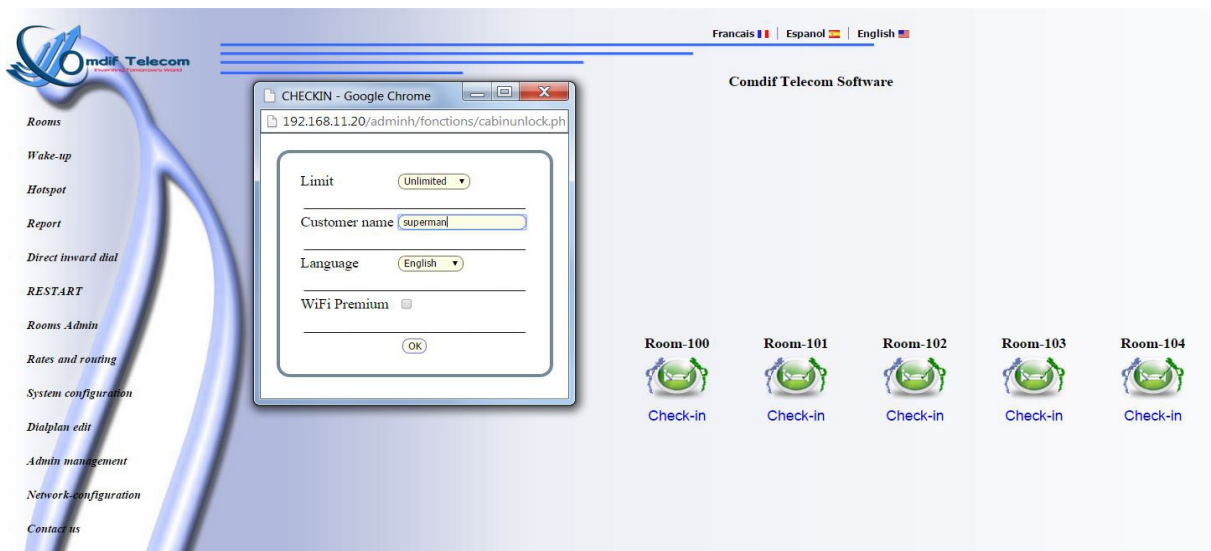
Comdif Telecom
Inventing Tomorrow's World

Francais | Espanol | English

Comdif Telecom Software

Rooms

Wake-up

Hotspot

Report

Direct inward dial

RESTART

Rooms Admin

Rates and routing

System configuration

Dialplan edit

Admin management

Network-configuration

Contact us

CHECKIN - Google Chrome

192.168.11.20/adminh/fonctions/cabinunlock.ph

Limit Unlimited

Customer name superman

Language English

WiFi Premium

OK

Room-100
Check-in

Room-101
Check-in

Room-102
Check-in

Room-103
Check-in

Room-104
Check-in